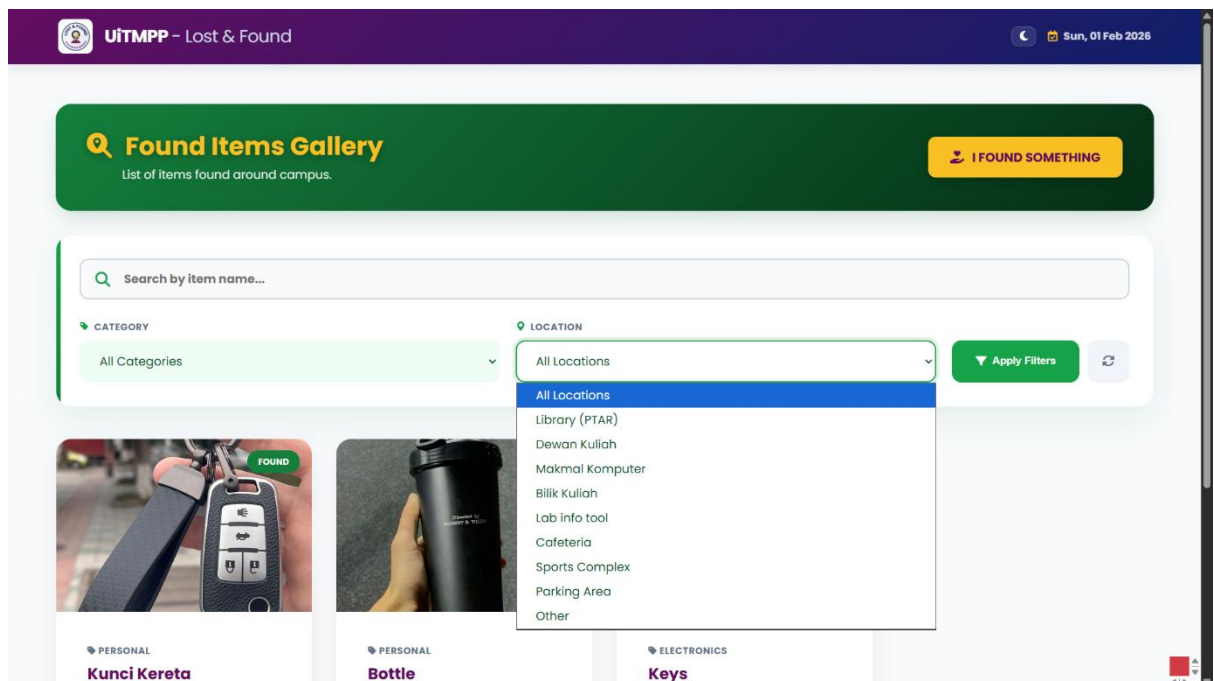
UiTMPP - Lost & Found

Sun, 01 Feb 2026

Found Items Gallery

List of items found around campus.

I FOUND SOMETHING

Search by item name...

CATEGORY

All Categories

LOCATION

All Locations

Apply Filters

All Locations
Library (PTAR)
Dewan Kuliah
Makmal Komputer
Bilik Kuliah
Lab info tool
Cafeteria
Sports Complex
Parking Area
Other

FOUND

PERSONAL
Kunci Kereta

PERSONAL
Bottle

ELECTRONICS
Keys